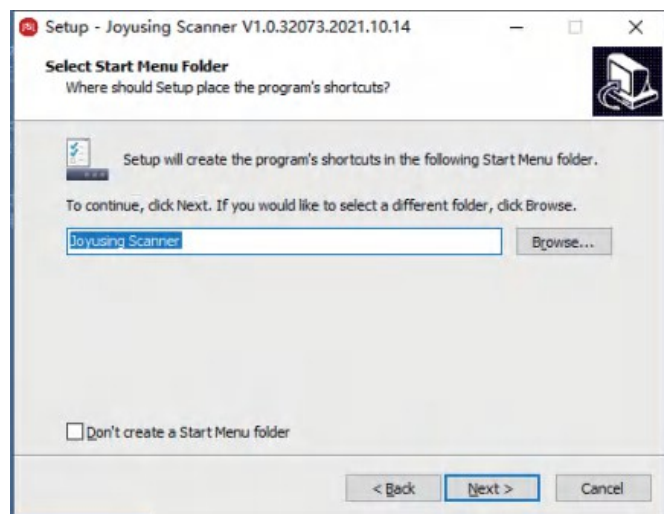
Setup - Joyusing Scanner V1.0.32073.2021.10.14

Select Start Menu Folder
Where should Setup place the program's shortcuts?

Setup will create the program's shortcuts in the following Start Menu folder.

To continue, click Next. If you would like to select a different folder, click Browse.

Joyusing Scanner

Browse...

Don't create a Start Menu folder

< Back

Next >

Cancel